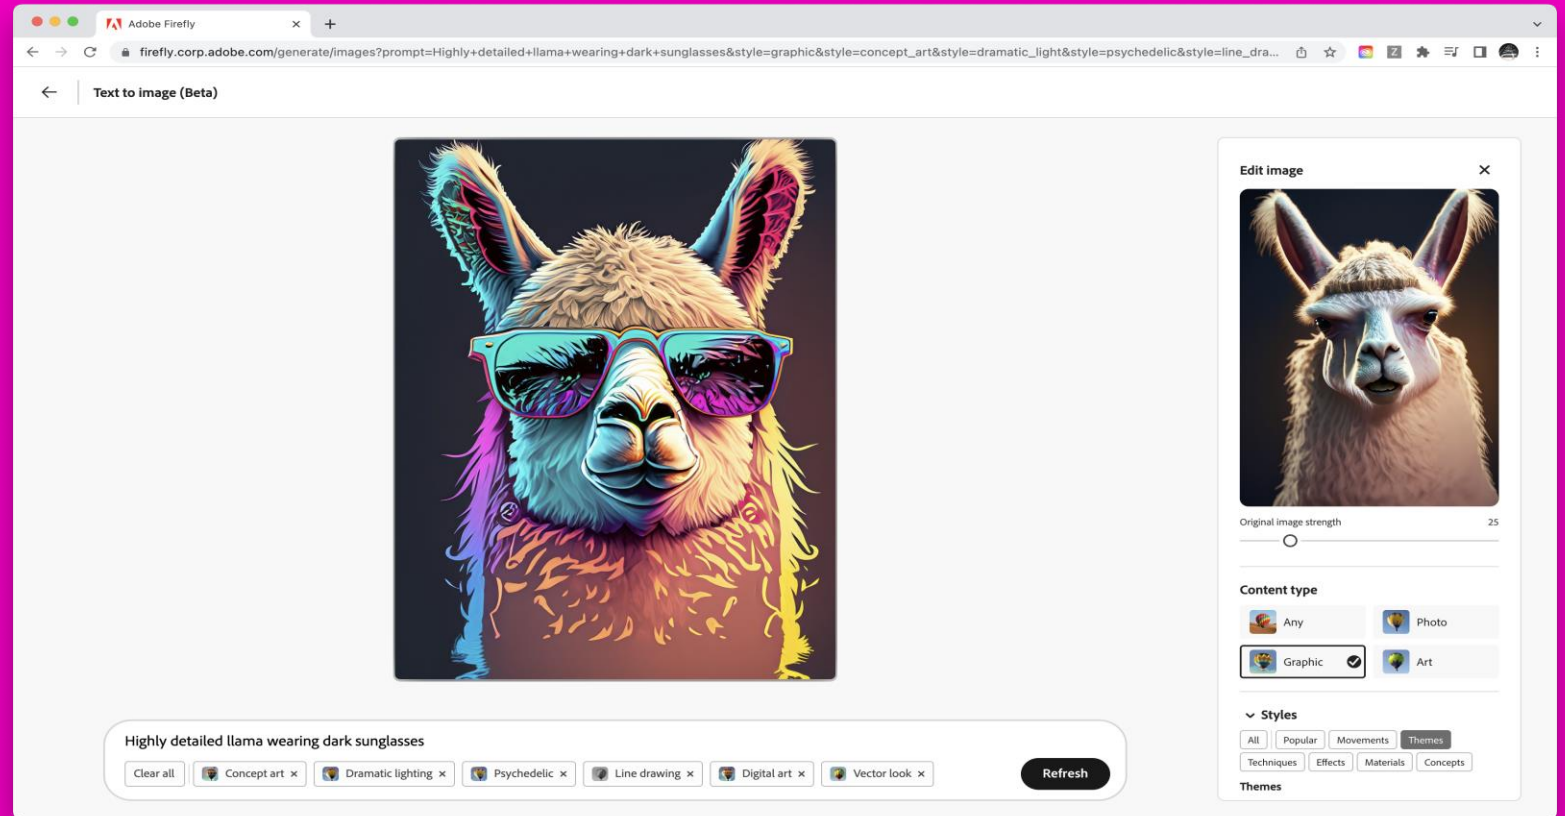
Adobe Firefly

firefly.corp.adobe.com/generate/images?prompt=Highly+detailed+llama+wearing+dark+sunglasses&style=graphic&style=concept_art&style=dramatic_light&style=psychedelic&style=line_dra...

Text to image (Beta)

Edit image

Original image strength 25

Content type

Any

Photo

Graphic

Art

Styles

All Popular Movements Themes

Techniques Effects Materials Concepts

Themes

Highly detailed llama wearing dark sunglasses

Clear all Concept art × Dramatic lighting × Psychedelic × Line drawing × Digital art × Vector look ×

Refresh